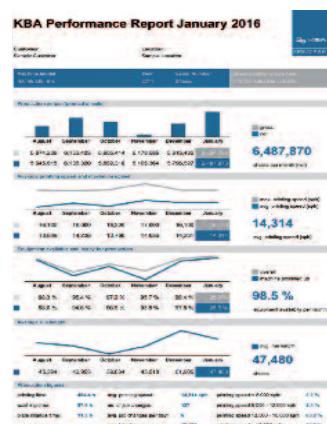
KBA Performance Report January 2016

Customer
Sample Customer

Location
Sample Location

August | September | October | November | December | January

6,487,870

14,314

August | September | October | November | December | January

98.5 %

August | September | October | November | December | January

47,480

August | September | October | November | December | January